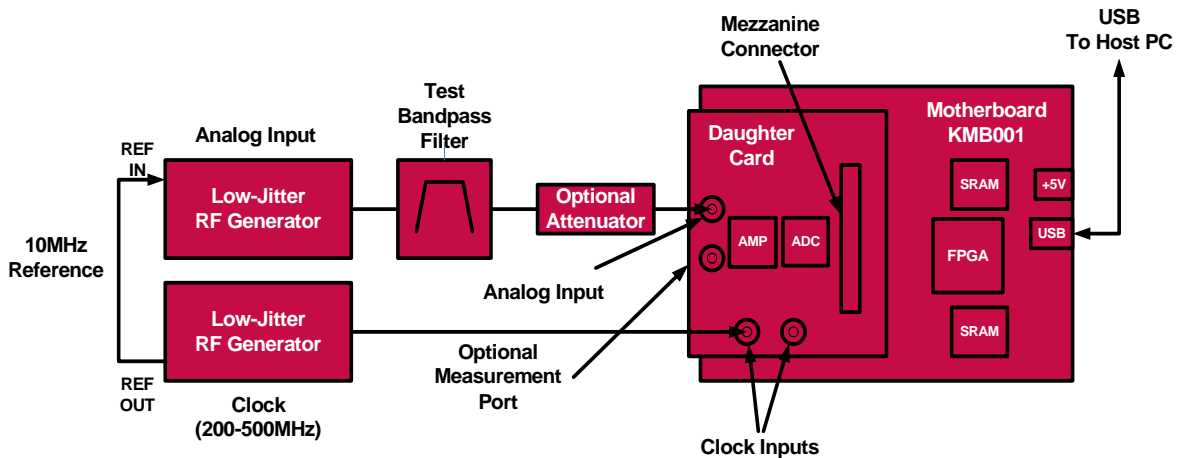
Mezzanine Connector

USB To Host PC

Test Bandpass Filter

Analog Input

REF IN

Low-Jitter RF Generator

Optional Attenuator

Daughter Card

Motherboard KMB001

SRAM

+5V

AMP

ADC

FPGA

USB

10MHz Reference

Analog Input

Low-Jitter RF Generator

SRAM

REF OUT

Optional Measurement Port

Clock (200-500MHz)

Clock Inputs